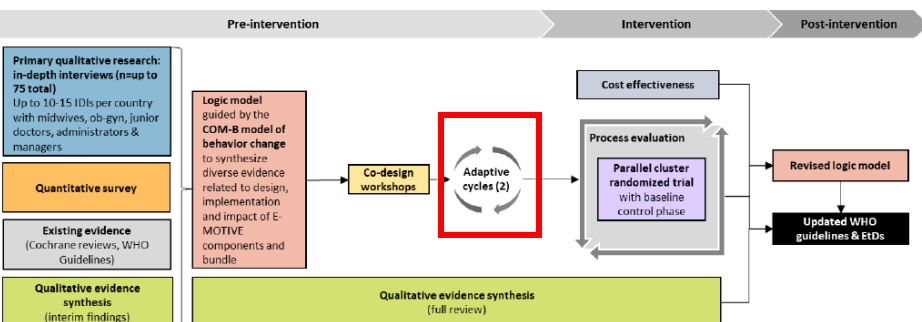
Pre-intervention

Intervention

Post-intervention

Primary qualitative research: in-depth interviews (n=up to 75 total)
Up to 10-15 IDIs per country with midwives, ob-gyn, junior doctors, administrators & managers

Quantitative survey

Existing evidence
(Cochrane reviews, WHO Guidelines)

Qualitative evidence synthesis
(interim findings)

Logic model guided by the COM-B model of behavior change to synthesize diverse evidence related to design, implementation and impact of E-MOTIVE components and bundle

Co-design workshops

Adaptive cycles (2)

Cost effectiveness

Process evaluation

Parallel cluster randomized trial
with baseline control phase

Revised logic model

Updated WHO guidelines & EtDs

Qualitative evidence synthesis
(full review)